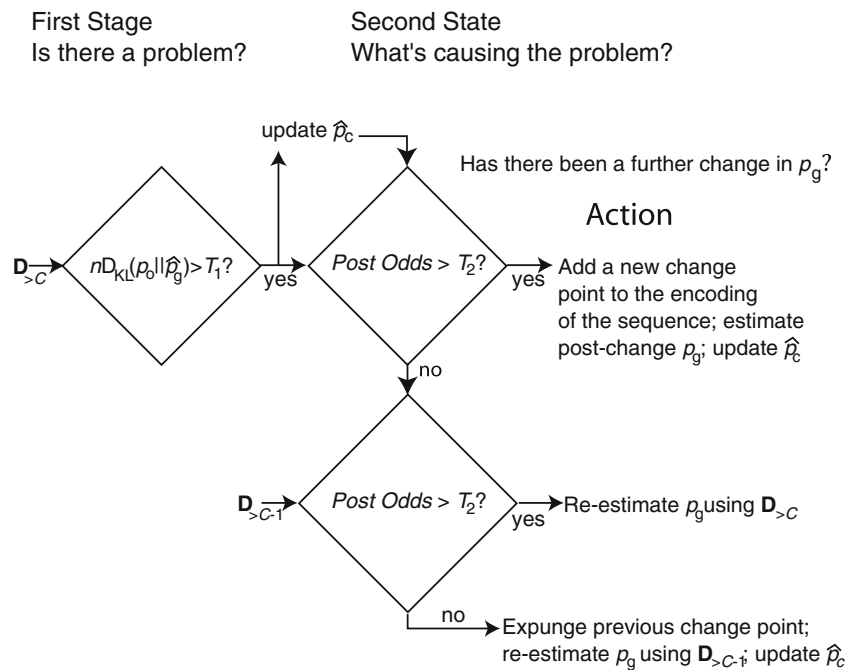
First Stage
Is there a problem?

Second State
What's causing the problem?

update $\hat{p}_c$

Has there been a further change in $p_g$?

Action

$\mathbf{D}_{>C}$

$nD_{KL}(p_o||\hat{p}_g) > T_1$?

yes

*Post Odds* > $T_2$?

yes

Add a new change point to the encoding of the sequence; estimate post-change $p_g$; update $\hat{p}_c$

no

$\mathbf{D}_{>C-1}$

*Post Odds* > $T_2$?

yes

Re-estimate $p_g$ using $\mathbf{D}_{>C}$

no

Expunge previous change point; re-estimate $p_g$ using $\mathbf{D}_{>C-1}$; update $\hat{p}_c$